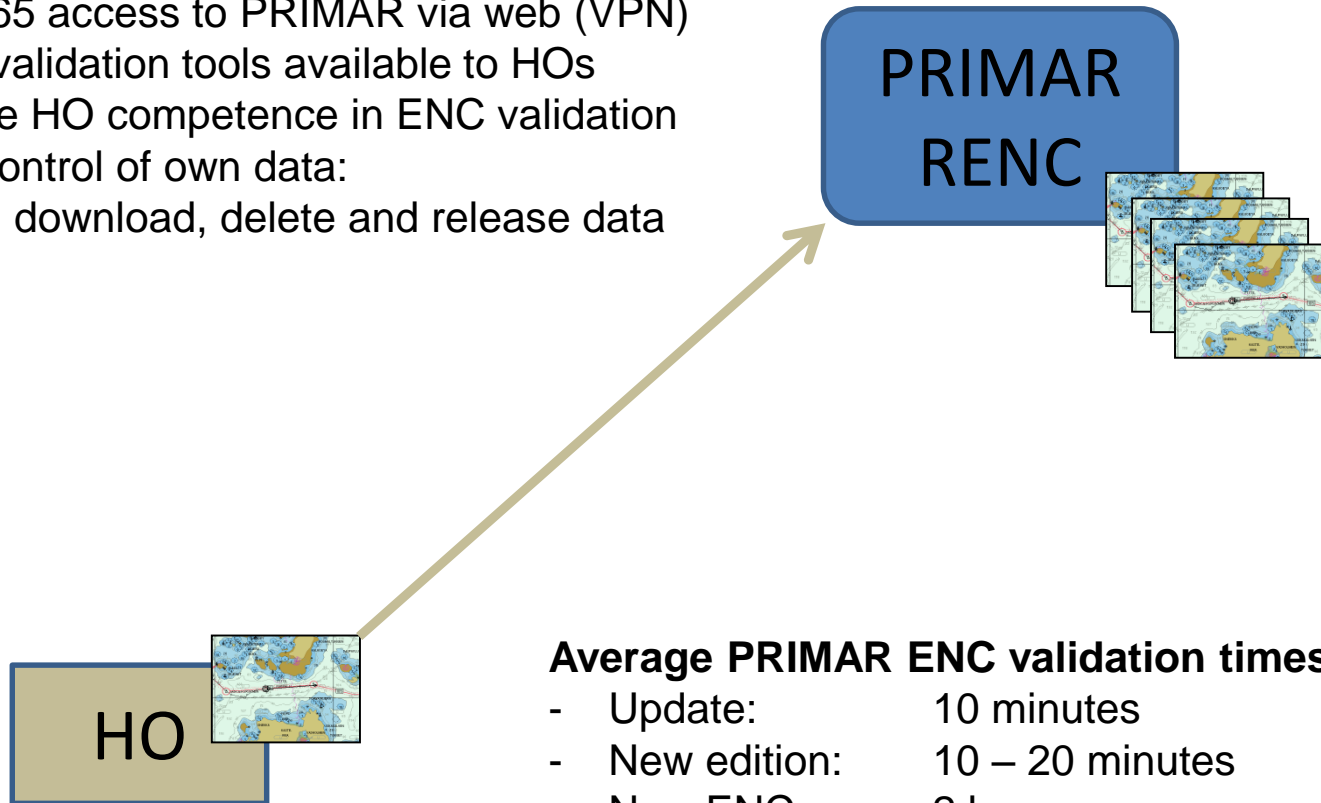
65 access to PRIMAR via web (VPN)
validation tools available to HOs
e HO competence in ENC validation
ontrol of own data:
download, delete and release data

PRIMAR
RENC

HO

Average PRIMAR ENC validation times
- Update: 10 minutes
- New edition: 10 – 20 minutes
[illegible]